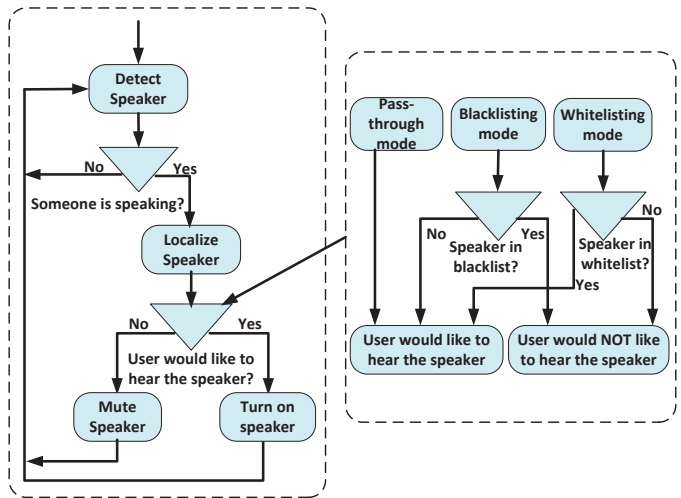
Detect Speaker

No

Yes

Someone is speaking?

Localize Speaker

No

Yes

User would like to hear the speaker?

Mute Speaker

Turn on speaker

Pass-through mode

Blacklisting mode

Whitelisting mode

No

Yes

Speaker in blacklist?

No

Speaker in whitelist?

Yes

User would like to hear the speaker

User would NOT like to hear the speaker